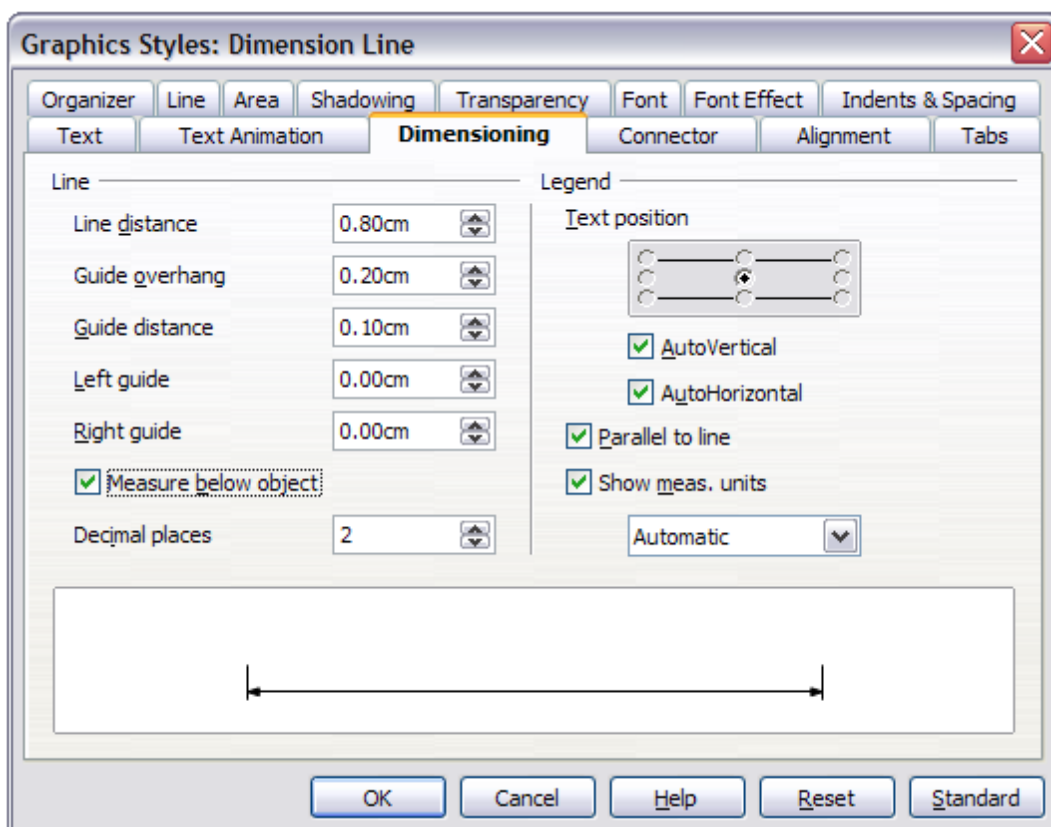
Graphics Styles: Dimension Line

Organizer | Line | Area | Shadowing | Transparency | Font | Font Effect | Indents & Spacing
Text | Text Animation | Dimensioning | Connector | Alignment | Tabs

Line

Line distance 0.80cm

Guide overhang 0.20cm

Guide distance 0.10cm

Left guide 0.00cm

Right guide 0.00cm

Measure below object

Decimal places 2

Legend

Text position

AutoVertical

AutoHorizontal

Parallel to line

Show meas. units

Automatic

OK Cancel Help Reset Standard